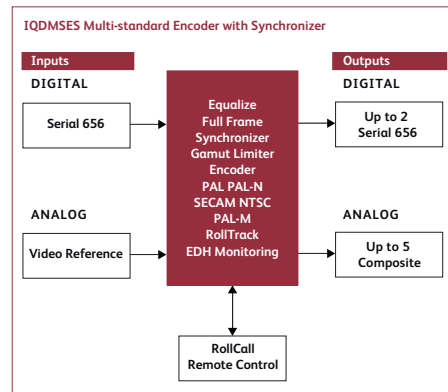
IQDMSES Multi-standard Encoder with Synchronizer

Inputs

DIGITAL

Serial 656

ANALOG

Video Reference

Equalize
Full Frame
Synchronizer
Gamut Limiter
Encoder
PAL PAL-N
SECAM NTSC
PAL-M
RollTrack
EDH Monitoring

Outputs

DIGITAL

Up to 2
Serial 656

ANALOG

Up to 5
Composite

RollCall
Remote Control